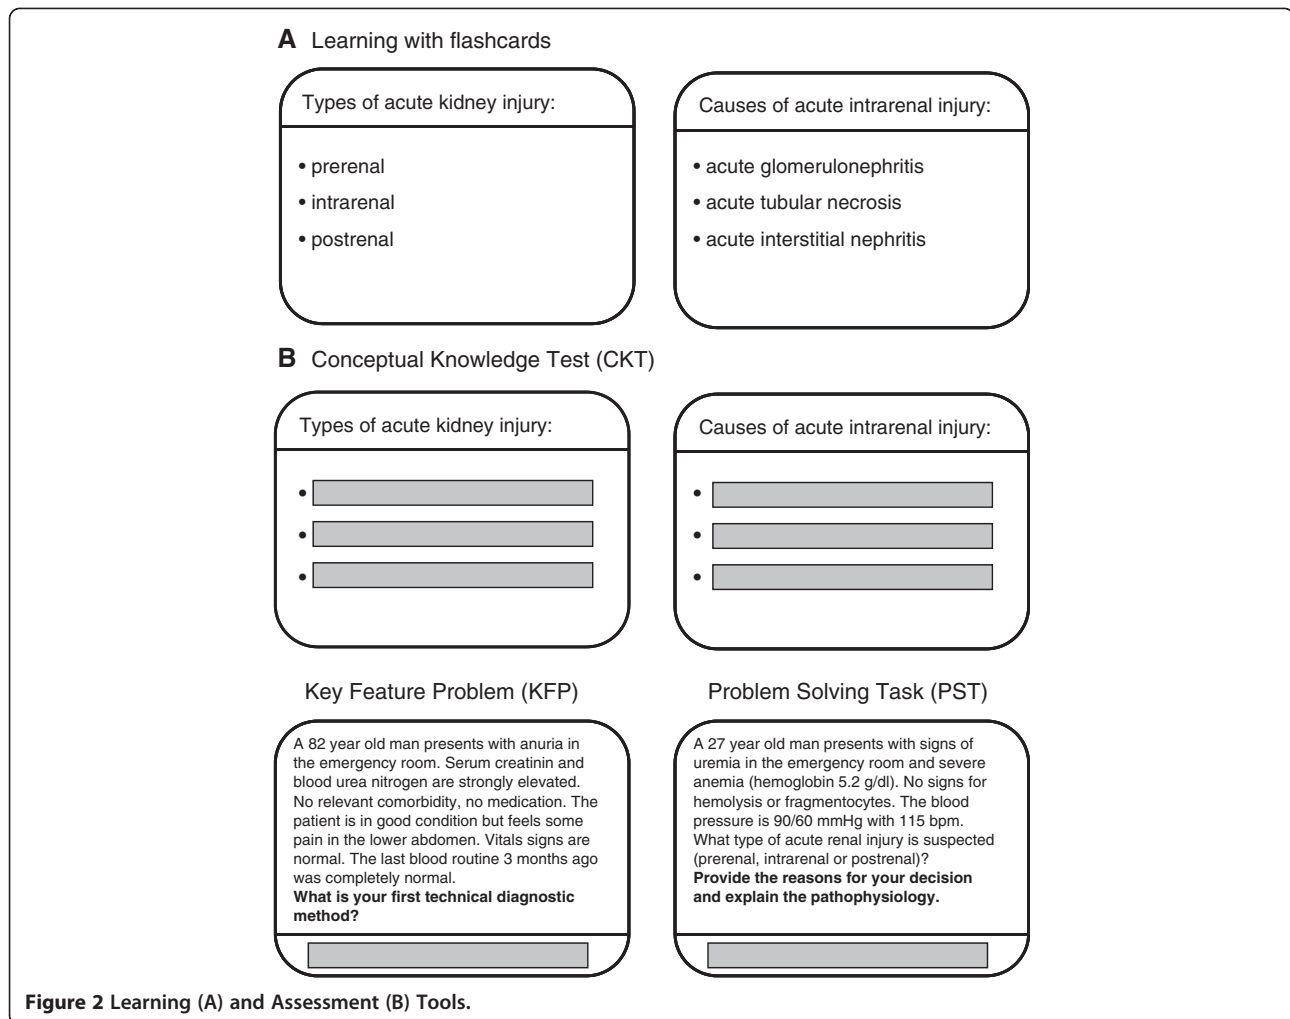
**A** Learning with flashcards

Types of acute kidney injury:

- prerenal
- intrarenal
- postrenal

Causes of acute intrarenal injury:

- acute glomerulonephritis
- acute tubular necrosis
- acute interstitial nephritis

**B** Conceptual Knowledge Test (CKT)

Types of acute kidney injury:

Causes of acute intrarenal injury:

Key Feature Problem (KFP)

A 82 year old man presents with anuria in the emergency room. Serum creatinin and blood urea nitrogen are strongly elevated. No relevant comorbidity, no medication. The patient is in good condition but feels some pain in the lower abdomen. Vitals signs are normal. The last blood routine 3 months ago was completely normal.
**What is your first technical diagnostic method?**

Problem Solving Task (PST)

A 27 year old man presents with signs of uremia in the emergency room and severe anemia (hemoglobin 5.2 g/dl). No signs for hemolysis or fragmentocytes. The blood pressure is 90/60 mmHg with 115 bpm. What type of acute renal injury is suspected (prerenal, intrarenal or postrenal)?
**Provide the reasons for your decision and explain the pathophysiology.**

**Figure 2 Learning (A) and Assessment (B) Tools.**